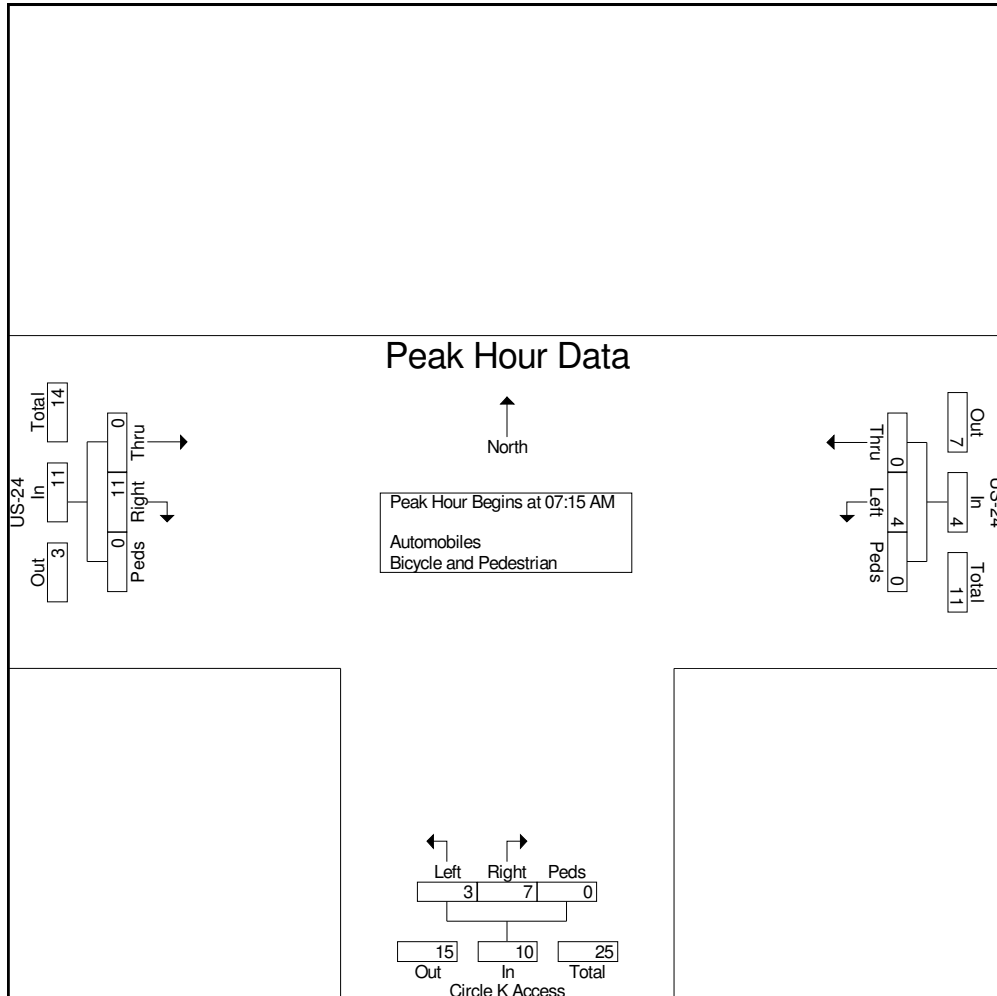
Peak Hour Data

North

Peak Hour Begins at 07:15 AM

Automobiles
Bicycle and Pedestrian

US-24
Total 14
In 11
Out 3
Thru 0
Right 11
Peds 0

US-24
Out 7
In 4
Total 11
Thru 0
Left 4
Peds 0

Left Right Peds
3 7 0
15 10 25
Out In Total
Circle K Access